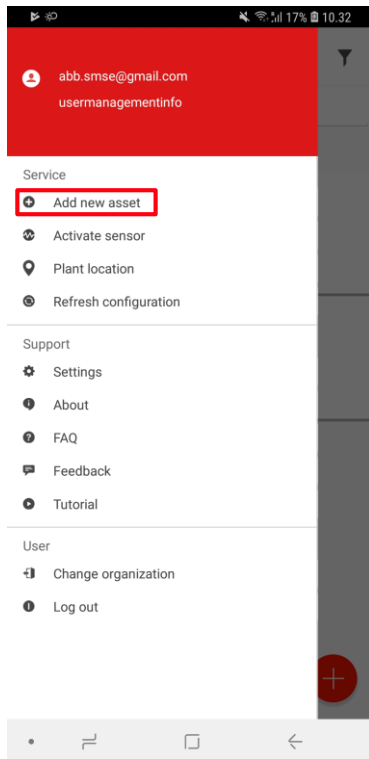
17% 10.32

abb.smse@gmail.com
usermanagementinfo

Service
Add new asset
Activate sensor
Plant location
Refresh configuration

Support
Settings
About
FAQ
Feedback
Tutorial

User
Change organization
Log out